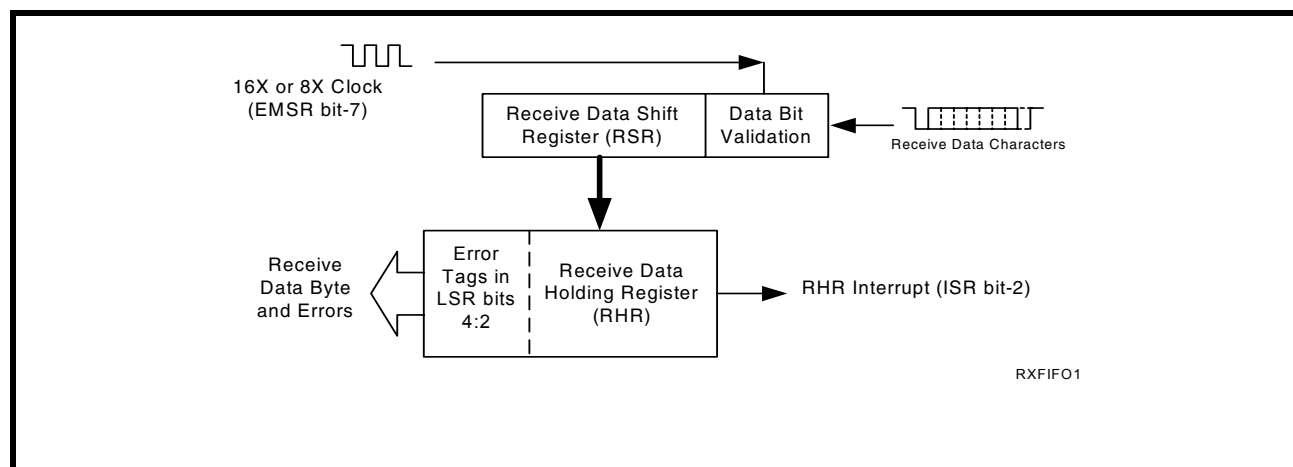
16X or 8X Clock (EMSR bit-7)

Receive Data Shift Register (RSR)

Data Bit Validation

Receive Data Characters

Receive Data Byte and Errors

Error Tags in LSR bits 4:2

Receive Data Holding Register (RHR)

RHR Interrupt (ISR bit-2)

RXFIFO1